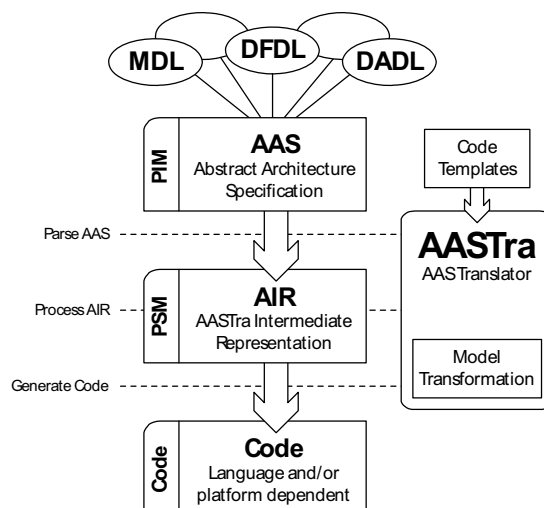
MDL

DFDL

DADL

PIM

AAS
Abstract Architecture Specification

Code Templates

Parse AAS

AASTra
AAS Translator

Process AIR

PSM

AIR
AASTra Intermediate Representation

Model Transformation

Generate Code

Code

Code
Language and/or platform dependent